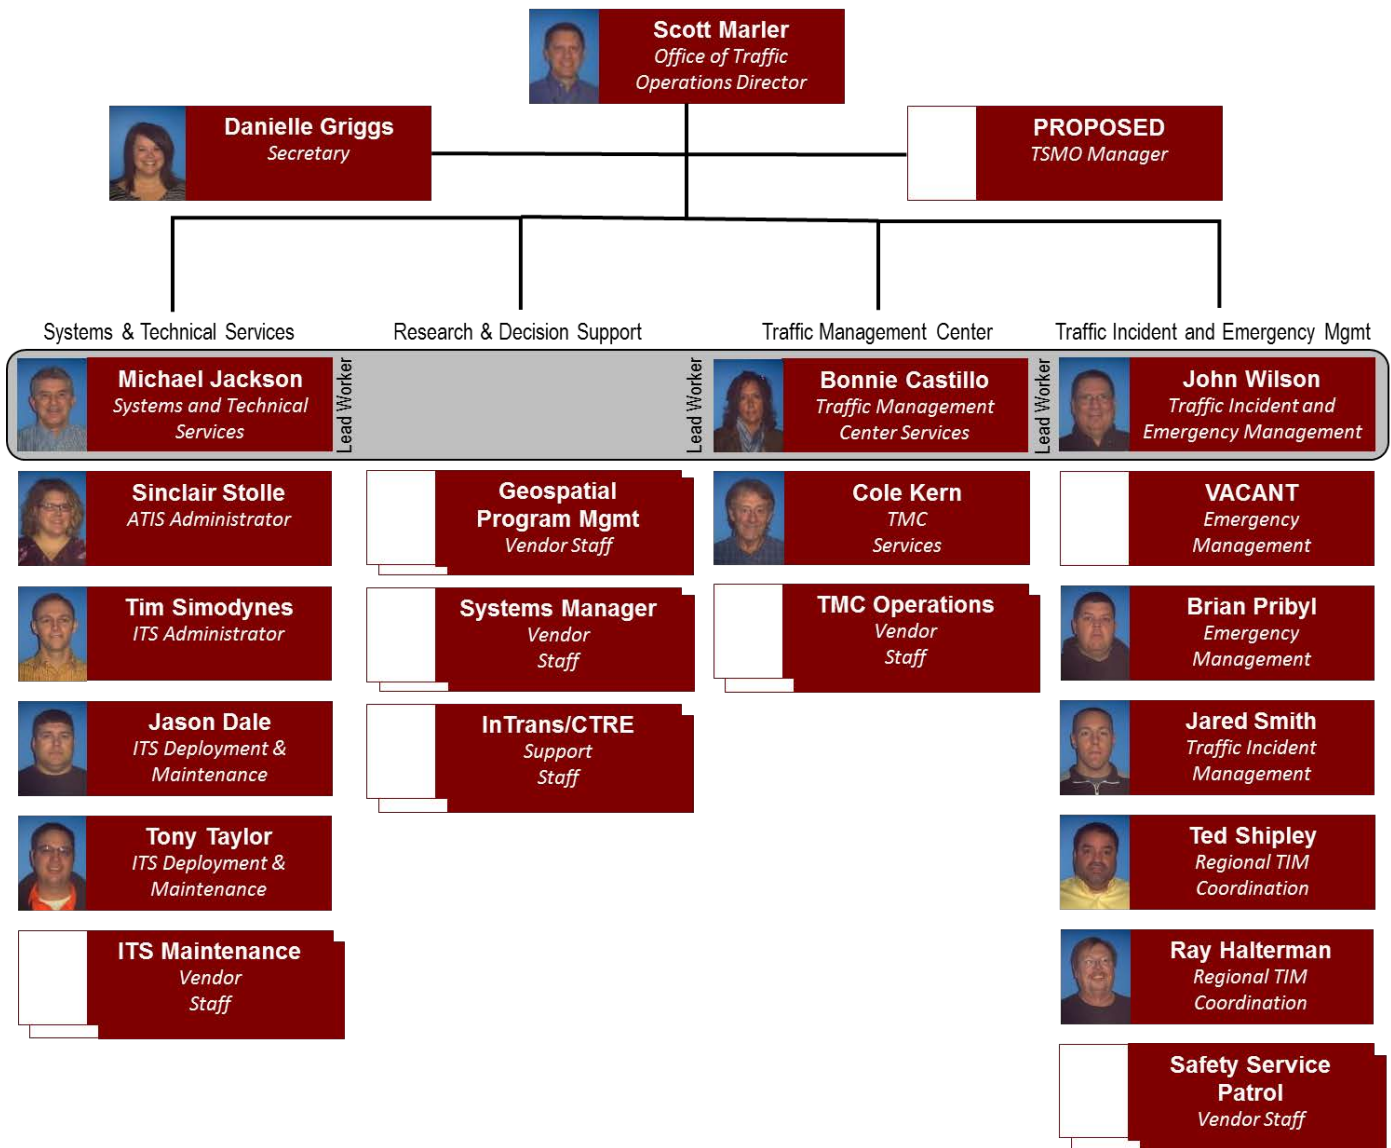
Scott Marler
Office of Traffic Operations Director

Danielle Griggs
Secretary

PROPOSED
TSMO Manager

Systems & Technical Services

Research & Decision Support

Traffic Management Center

Traffic Incident and Emergency Mgmt

Michael Jackson
Systems and Technical Services

Lead Worker

Lead Worker

Bonnie Castillo
Traffic Management Center Services

Lead Worker

John Wilson
Traffic Incident and Emergency Management

Sinclair Stolle
ATIS Administrator

Tim Simodynes
ITS Administrator

Jason Dale
ITS Deployment & Maintenance

Tony Taylor
ITS Deployment & Maintenance

ITS Maintenance
Vendor Staff

Geospatial Program Mgmt
Vendor Staff

Systems Manager
Vendor Staff

InTrans/CTRE
Support Staff

Cole Kern
TMC Services

TMC Operations
Vendor Staff

VACANT
Emergency Management

Brian Pribyl
Emergency Management

Jared Smith
Traffic Incident Management

Ted Shipley
Regional TIM Coordination

Ray Halterman
Regional TIM Coordination

Safety Service Patrol
Vendor Staff